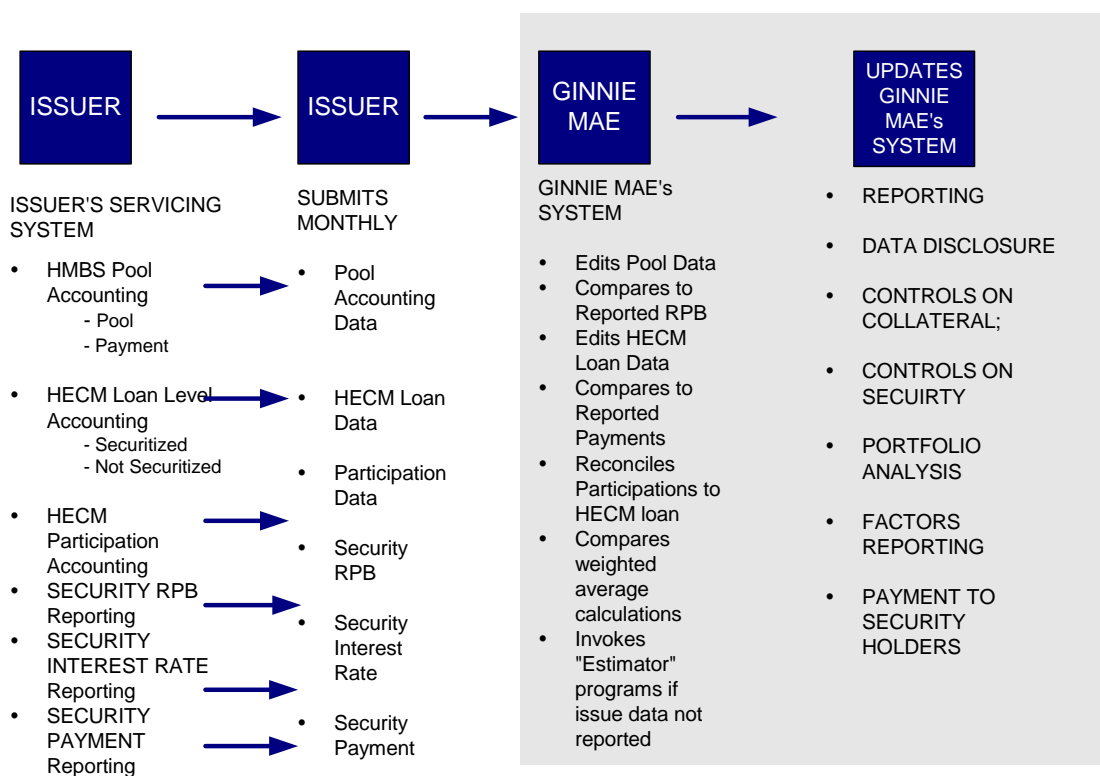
ISSUER

ISSUER

GINNIE MAE

UPDATES GINNIE MAE's SYSTEM

ISSUER'S SERVICING SYSTEM

- HMBS Pool Accounting
  - Pool
  - Payment
- HECM Loan Level Accounting
  - Securitized
  - Not Securitized
- HECM Participation Accounting
- SECURITY RPB Reporting
- SECURITY INTEREST RATE Reporting
- SECURITY PAYMENT Reporting

SUBMITS MONTHLY

- Pool Accounting Data
- HECM Loan Data
- Participation Data
- Security RPB
- Security Interest Rate
- Security Payment

GINNIE MAE's SYSTEM

- Edits Pool Data
- Compares to Reported RPB
- Edits HECM Loan Data
- Compares to Reported Payments
- Reconciles Participations to HECM loan
- Compares weighted average calculations
- Invokes "Estimator" programs if issue data not reported

- REPORTING
- DATA DISCLOSURE
- CONTROLS ON COLLATERAL;
- CONTROLS ON SECUIRTY
- PORTFOLIO ANALYSIS
- FACTORS REPORTING
- PAYMENT TO SECURITY HOLDERS